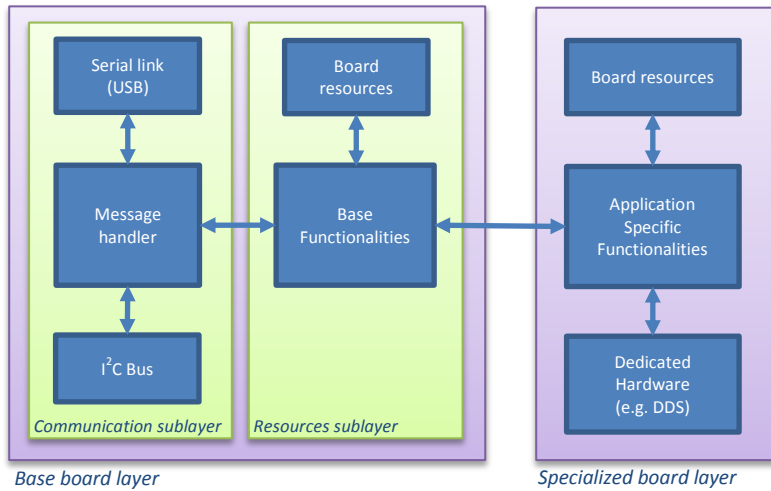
Serial link (USB)

Message handler

$I^2C$ Bus

Communication sublayer

Board resources

Base Functionalities

Resources sublayer

Base board layer

Board resources

Application Specific Functionalities

Dedicated Hardware (e.g. DDS)

Specialized board layer